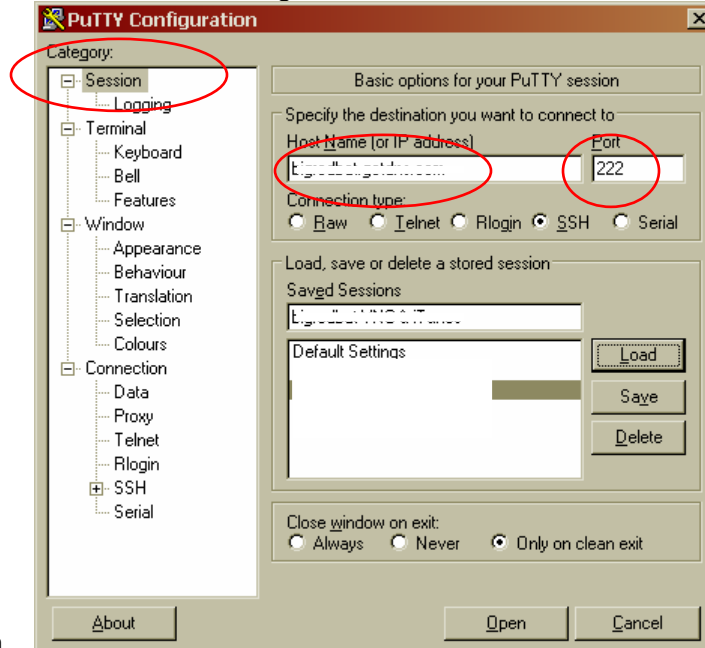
PuTTY Configuration
Category:
Session
Logging
Terminal
Keyboard
Bell
Features
Window
Appearance
Behaviour
Translation
Selection
Colours
Connection
Data
Proxy
Telnet
Rlogin
SSH
Serial

Basic options for your PuTTY session
Specify the destination you want to connect to
Host Name (or IP address)
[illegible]
Port
222
Connection type:
Raw Telnet Rlogin SSH Serial
Load, save or delete a stored session
Saved Sessions
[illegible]
Default Settings
Load
Save
Delete
Close window on exit:
Always Never Only on clean exit

About
Open
Cancel